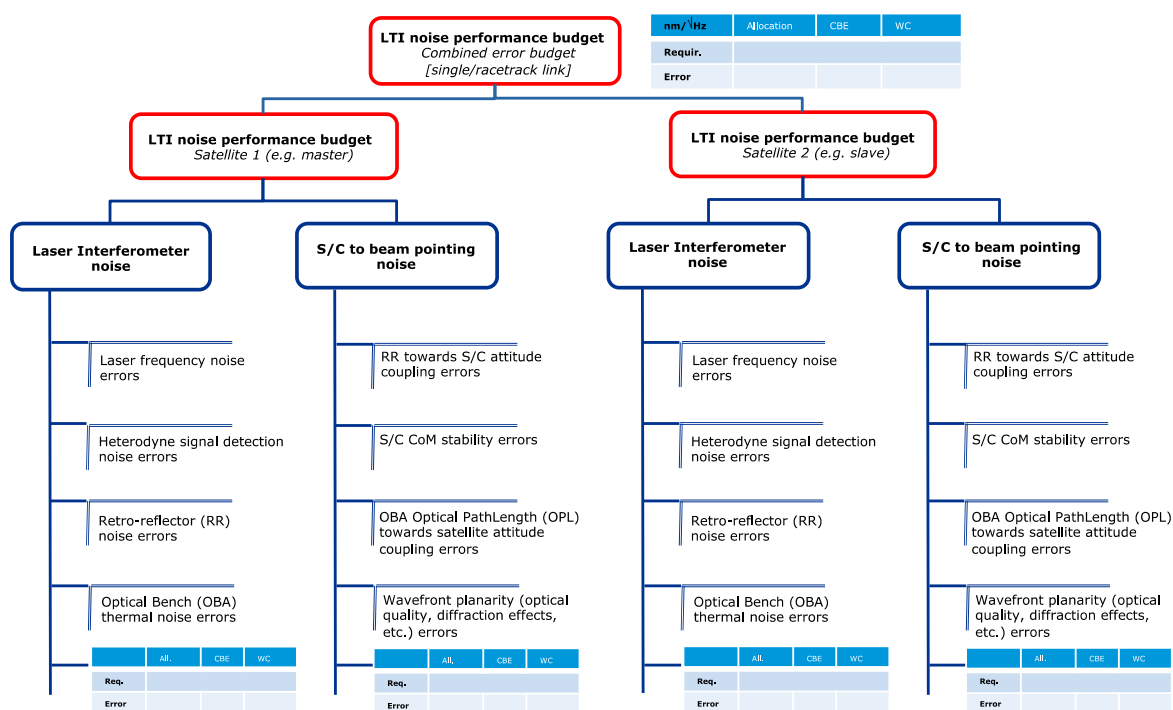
LTI noise performance budget
Combined error budget
[single/racetrack link]

| nm/√Hz | Allocation | CBE | WC |
|---|---|---|---|
| Requir. | | | |
| Error | | | |

LTI noise performance budget
Satellite 1 (e.g. master)

LTI noise performance budget
Satellite 2 (e.g. slave)

Laser Interferometer noise

Laser frequency noise errors

Heterodyne signal detection noise errors

Retro-reflector (RR) noise errors

Optical Bench (OBA) thermal noise errors

| | All. | CBE | WC |
|---|---|---|---|
| Req. | | | |
| Error | | | |

S/C to beam pointing noise

RR towards S/C attitude coupling errors

S/C CoM stability errors

OBA Optical PathLength (OPL) towards satellite attitude coupling errors

Wavefront planarity (optical quality, diffraction effects, etc.) errors

| | All. | CBE | WC |
|---|---|---|---|
| Req. | | | |
| Error | | | |

Laser Interferometer noise

Laser frequency noise errors

Heterodyne signal detection noise errors

Retro-reflector (RR) noise errors

Optical Bench (OBA) thermal noise errors

| | All. | CBE | WC |
|---|---|---|---|
| Req. | | | |
| Error | | | |

S/C to beam pointing noise

RR towards S/C attitude coupling errors

S/C CoM stability errors

OBA Optical PathLength (OPL) towards satellite attitude coupling errors

Wavefront planarity (optical quality, diffraction effects, etc.) errors

| | All. | CBE | WC |
|---|---|---|---|
| Req. | | | |
| Error | | | |